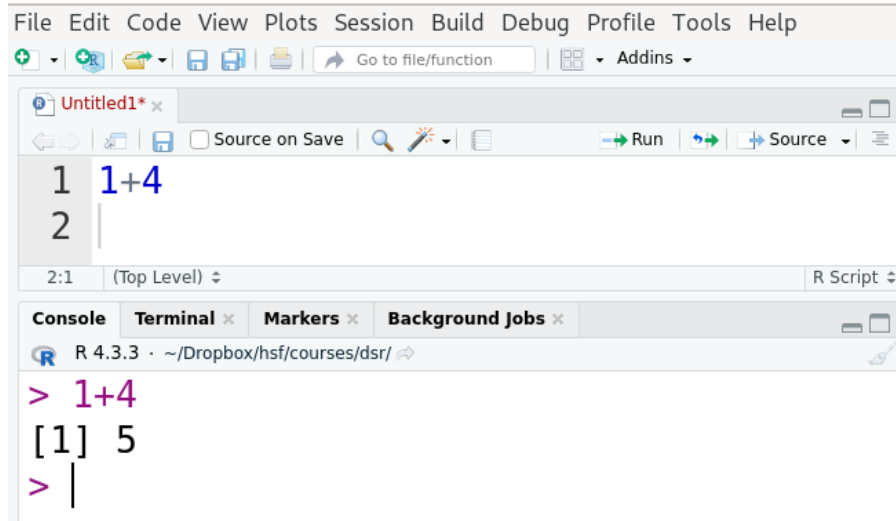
File Edit Code View Plots Session Build Debug Profile Tools Help

Go to file/function

Addins

Untitled1* ×

Source on Save

Run

Source

1 1+4
2

2:1 (Top Level) ÷

R Script ÷

Console Terminal × Markers × Background Jobs ×

R 4.3.3 · ~/Dropbox/hsf/courses/dsr/

> 1+4
[1] 5
>